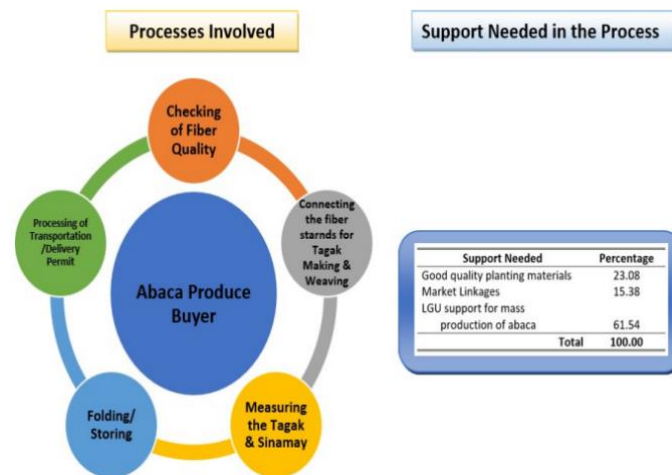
Processes Involved

Support Needed in the Process

Checking of Fiber Quality

Connecting the fiber starnds for Tagak Making & Weaving

Measuring the Tagak & Sinamay

Folding/ Storing

Processing of Transportation /Delivery Permit

Abaca Produce Buyer

| Support Needed | Percentage |
|---|---|
| Good quality planting materials | 23.08 |
| Market Linkages | 15.38 |
| LGU support for mass production of abaca | 61.54 |
| Total | 100.00 |